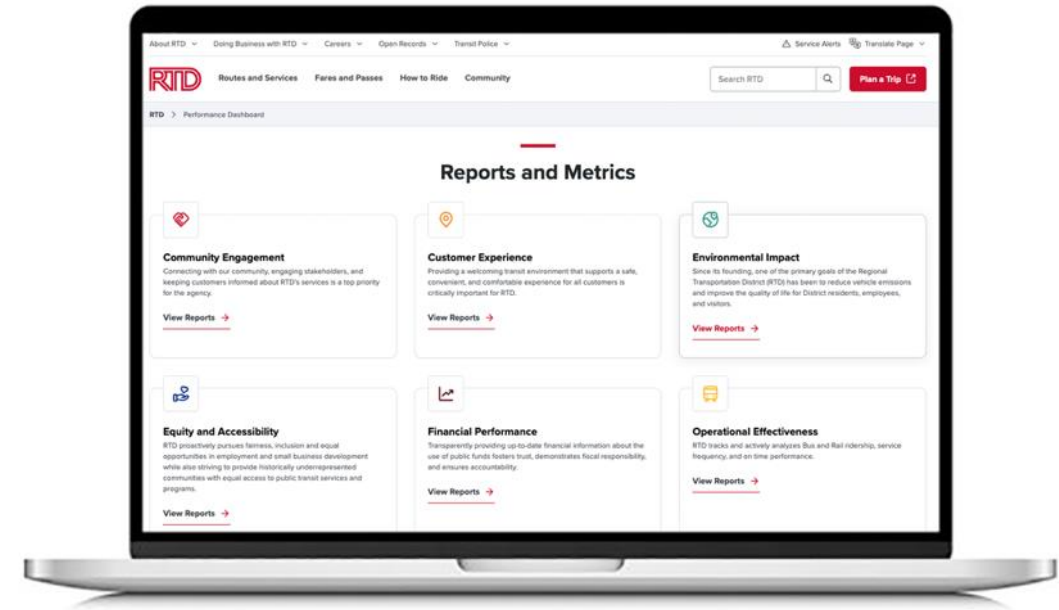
About RTD ⌄ Doing Business with RTD ⌄ Careers ⌄ Open Records ⌄ Transit Police ⌄

Service Alerts Translate Page ⌄

RTD Routes and Services Fares and Passes How to Ride Community

Search RTD

Plan a Trip

RTD > Performance Dashboard

Reports and Metrics

Community Engagement

Connecting with our community, engaging stakeholders, and keeping customers informed about RTD's services is a top priority for the agency.

View Reports →

Customer Experience

Providing a welcoming transit environment that supports a safe, convenient, and comfortable experience for all customers is critically important for RTD.

View Reports →

Environmental Impact

Since its founding, one of the primary goals of the Regional Transportation District (RTD) has been to reduce vehicle emissions and improve the quality of life for District residents, employees, and visitors.

View Reports →

Equity and Accessibility

RTD proactively pursues fairness, inclusion and equal opportunities in employment and small business development while also striving to provide historically underrepresented communities with equal access to public transit services and programs.

View Reports →

Financial Performance

Transparently providing up-to-date financial information about the use of public funds fosters trust, demonstrates fiscal responsibility, and ensures accountability.

View Reports →

Operational Effectiveness

RTD tracks and actively analyzes Bus and Rail ridership, service frequency, and on time performance.

View Reports →